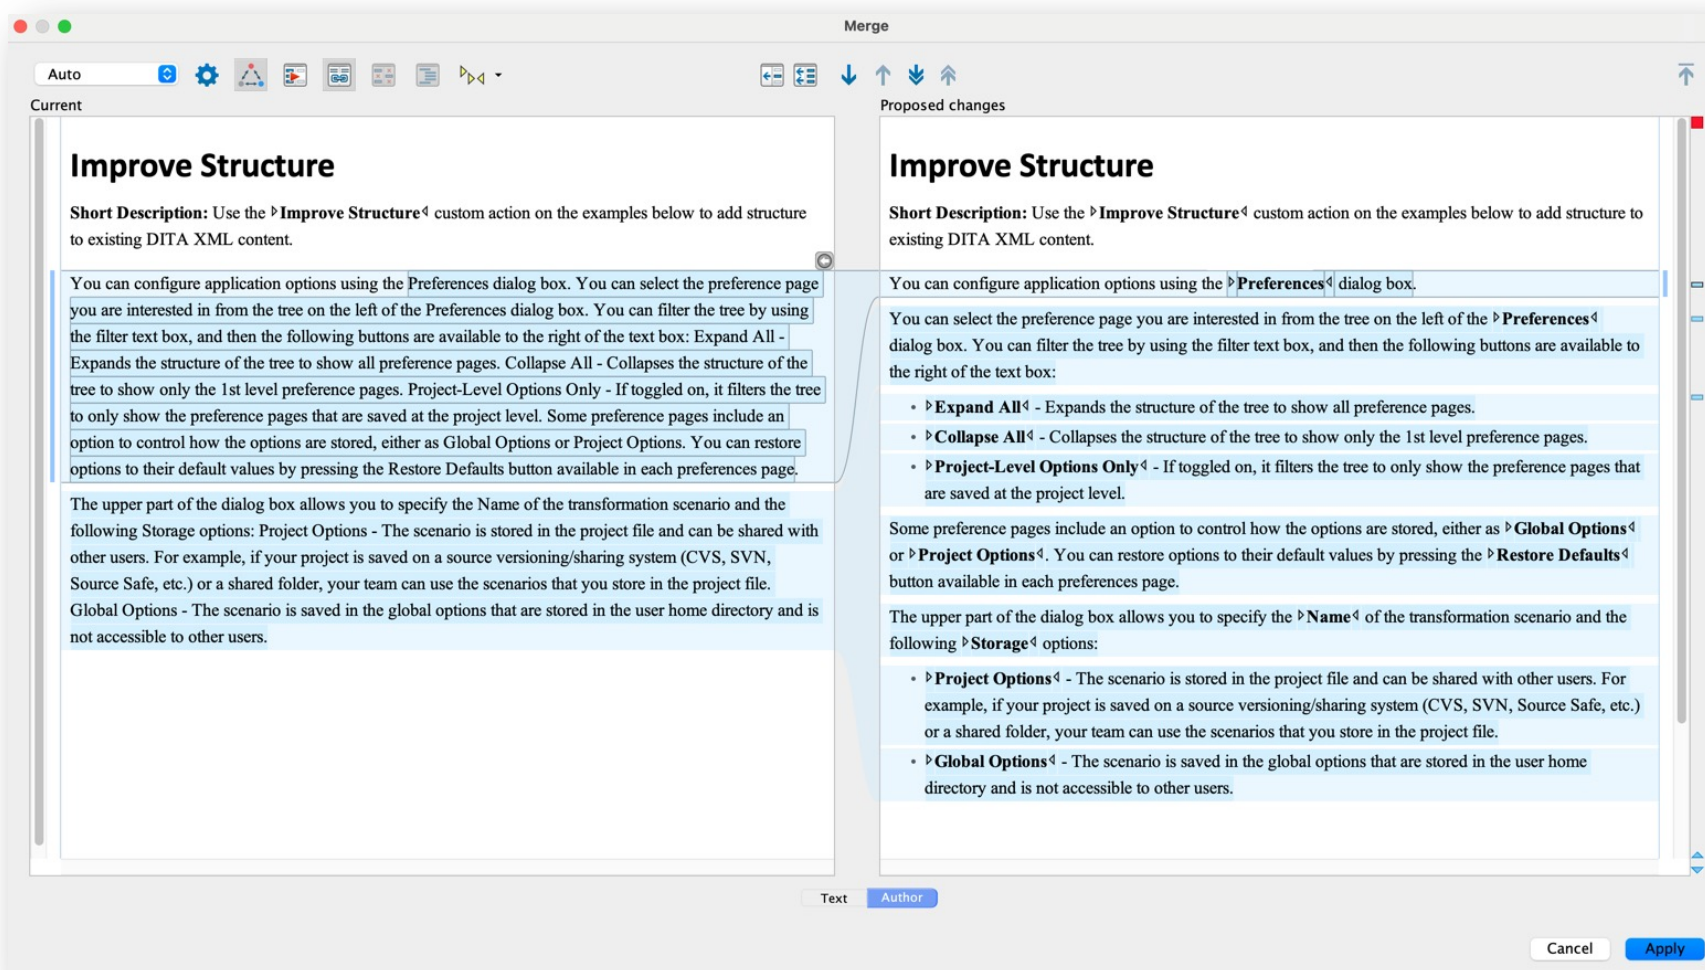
Merge

Auto

Current

Improve Structure

Short Description: Use the Improve Structure custom action on the examples below to add structure to existing DITA XML content.

You can configure application options using the Preferences dialog box. You can select the preference page you are interested in from the tree on the left of the Preferences dialog box. You can filter the tree by using the filter text box, and then the following buttons are available to the right of the text box: Expand All - Expands the structure of the tree to show all preference pages. Collapse All - Collapses the structure of the tree to show only the 1st level preference pages. Project-Level Options Only - If toggled on, it filters the tree to only show the preference pages that are saved at the project level. Some preference pages include an option to control how the options are stored, either as Global Options or Project Options. You can restore options to their default values by pressing the Restore Defaults button available in each preferences page.

The upper part of the dialog box allows you to specify the Name of the transformation scenario and the following Storage options: Project Options - The scenario is stored in the project file and can be shared with other users. For example, if your project is saved on a source versioning/sharing system (CVS, SVN, Source Safe, etc.) or a shared folder, your team can use the scenarios that you store in the project file. Global Options - The scenario is saved in the global options that are stored in the user home directory and is not accessible to other users.

Proposed changes

Improve Structure

Short Description: Use the Improve Structure custom action on the examples below to add structure to existing DITA XML content.

You can configure application options using the Preferences dialog box.

You can select the preference page you are interested in from the tree on the left of the Preferences dialog box. You can filter the tree by using the filter text box, and then the following buttons are available to the right of the text box:

- Expand All - Expands the structure of the tree to show all preference pages.
- Collapse All - Collapses the structure of the tree to show only the 1st level preference pages.
- Project-Level Options Only - If toggled on, it filters the tree to only show the preference pages that are saved at the project level.

Some preference pages include an option to control how the options are stored, either as Global Options or Project Options. You can restore options to their default values by pressing the Restore Defaults button available in each preferences page.

The upper part of the dialog box allows you to specify the Name of the transformation scenario and the following Storage options:

- Project Options - The scenario is stored in the project file and can be shared with other users. For example, if your project is saved on a source versioning/sharing system (CVS, SVN, Source Safe, etc.) or a shared folder, your team can use the scenarios that you store in the project file.
- Global Options - The scenario is saved in the global options that are stored in the user home directory and is not accessible to other users.

Text Author

Cancel Apply